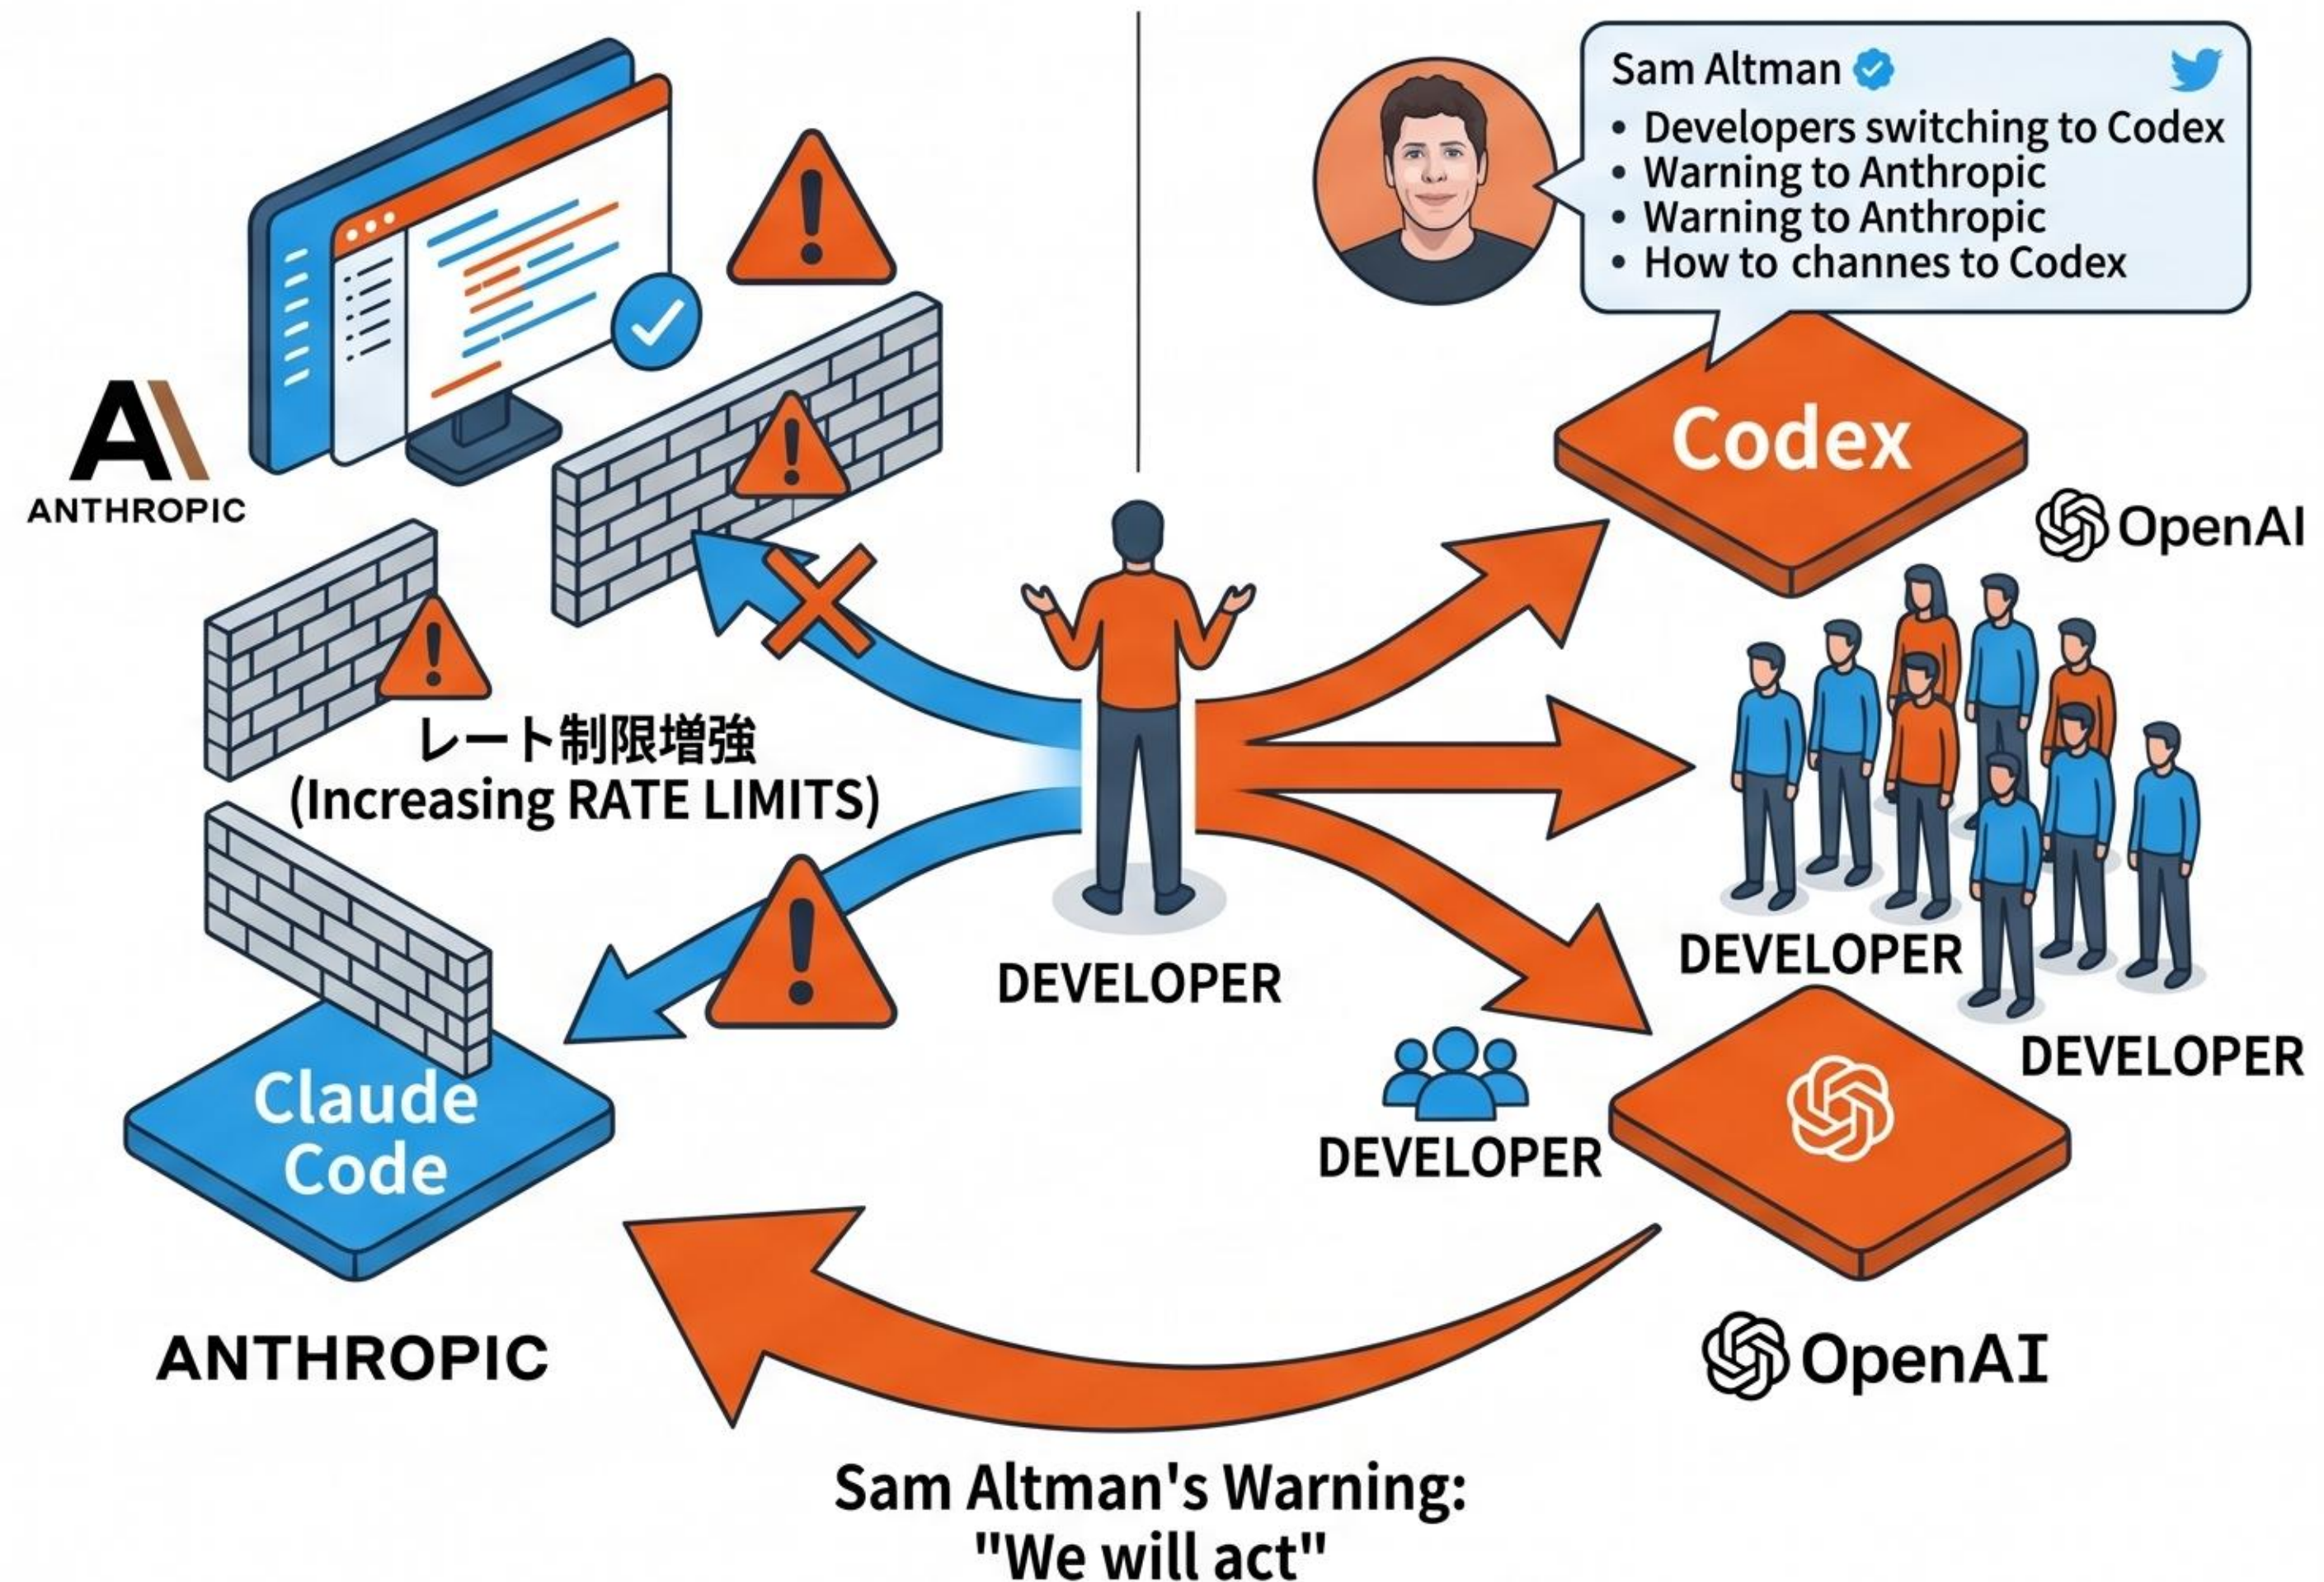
Sam Altman
• Developers switching to Codex
• Warning to Anthropic
• Warning to Anthropic
• How to channes to Codex

A\
ANTHROPIC

Codex

OpenAI

レート制限増強
(Increasing RATE LIMITS)

DEVELOPER

DEVELOPER

DEVELOPER

DEVELOPER

Claude Code

ANTHROPIC

OpenAI

Sam Altman's Warning:
"We will act"